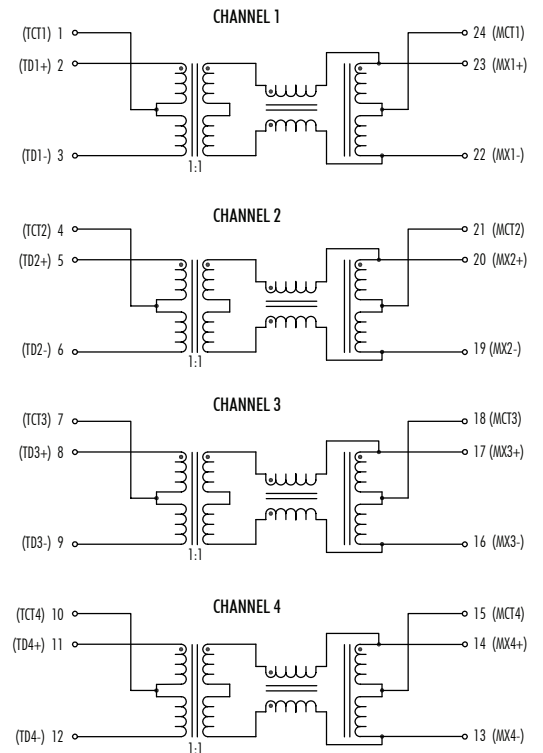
CHANNEL 1

(TCT1) 1
(TD1+) 2
(TD1-) 3
1:1
24 (MCT1)
23 (MX1+)
22 (MX1-)

CHANNEL 2

(TCT2) 4
(TD2+) 5
(TD2-) 6
1:1
21 (MCT2)
20 (MX2+)
19 (MX2-)

CHANNEL 3

(TCT3) 7
(TD3+) 8
(TD3-) 9
1:1
18 (MCT3)
17 (MX3+)
16 (MX3-)

CHANNEL 4

(TCT4) 10
(TD4+) 11
(TD4-) 12
1:1
15 (MCT4)
14 (MX4+)
13 (MX4-)